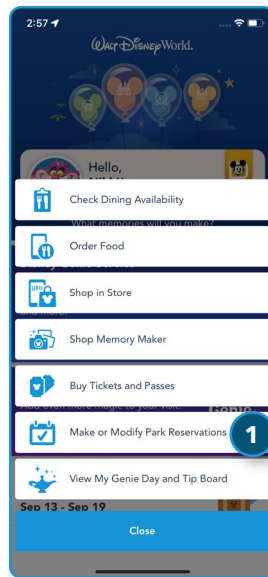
2:57

Walt Disney World.

Hello,

What memories will you make?

Check Dining Availability

Order Food

Shop in Store

Shop Memory Maker

Buy Tickets and Passes

Make or Modify Park Reservations

1

View My Genie Day and Tip Board

Sep 13 - Sep 19

Close